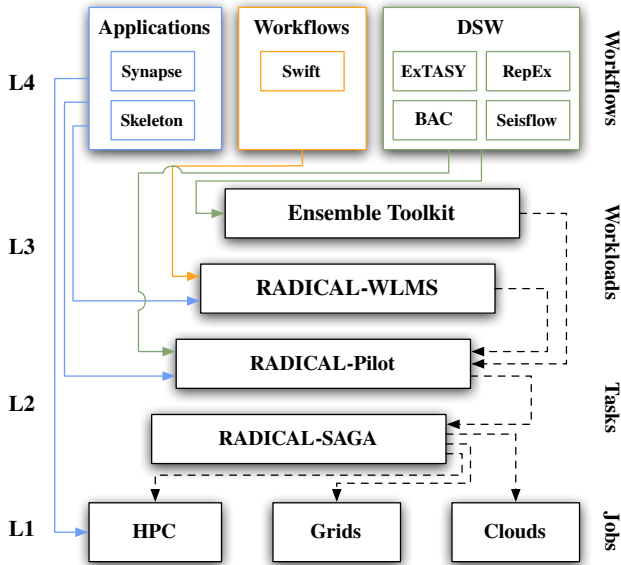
Applications
Synapse
Skeleton

Workflows
Swift

DSW
ExTASY
RepEx
BAC
Seisflow

Workflows

L4

L3

Ensemble Toolkit

Workloads

RADICAL-WLMS

RADICAL-Pilot

L2

Tasks

RADICAL-SAGA

L1

HPC
Grids
Clouds

Jobs